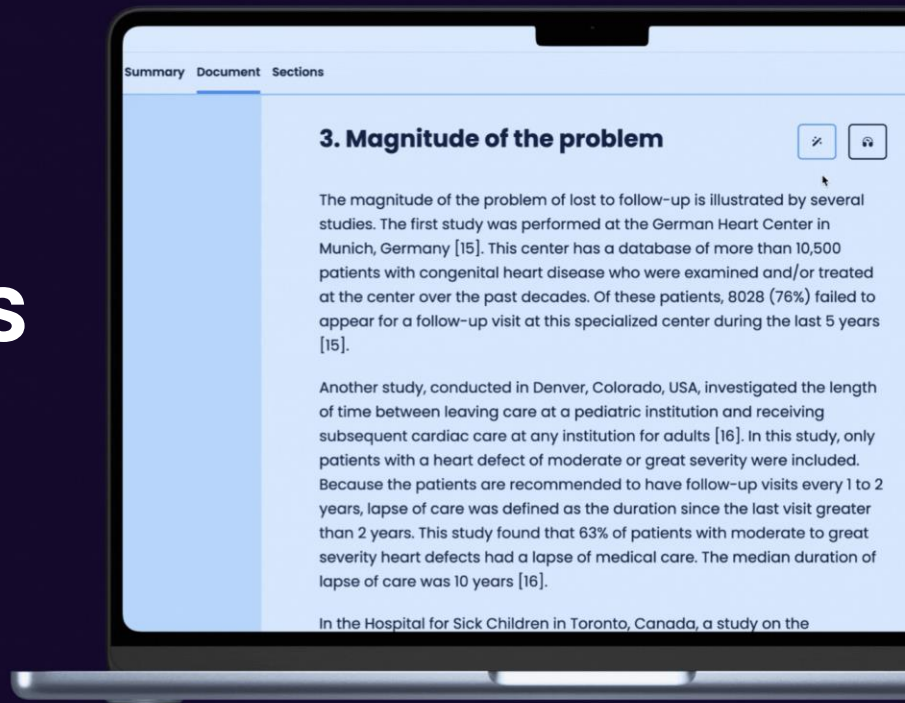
s

Summary Document Sections

3. Magnitude of the problem

The magnitude of the problem of lost to follow-up is illustrated by several studies. The first study was performed at the German Heart Center in Munich, Germany [15]. This center has a database of more than 10,500 patients with congenital heart disease who were examined and/or treated at the center over the past decades. Of these patients, 8028 (76%) failed to appear for a follow-up visit at this specialized center during the last 5 years [15].

Another study, conducted in Denver, Colorado, USA, investigated the length of time between leaving care at a pediatric institution and receiving subsequent cardiac care at any institution for adults [16]. In this study, only patients with a heart defect of moderate or great severity were included. Because the patients are recommended to have follow-up visits every 1 to 2 years, lapse of care was defined as the duration since the last visit greater than 2 years. This study found that 63% of patients with moderate to great severity heart defects had a lapse of medical care. The median duration of lapse of care was 10 years [16].

In the Hospital for Sick Children in Toronto, Canada, a study on the